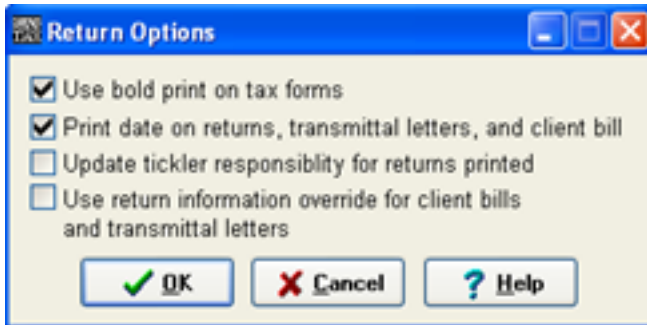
Return Options

Use bold print on tax forms

Print date on returns, transmittal letters, and client bill

Update tickler responsiblity for returns printed

Use return information override for client bills and transmittal letters

OK

Cancel

Help